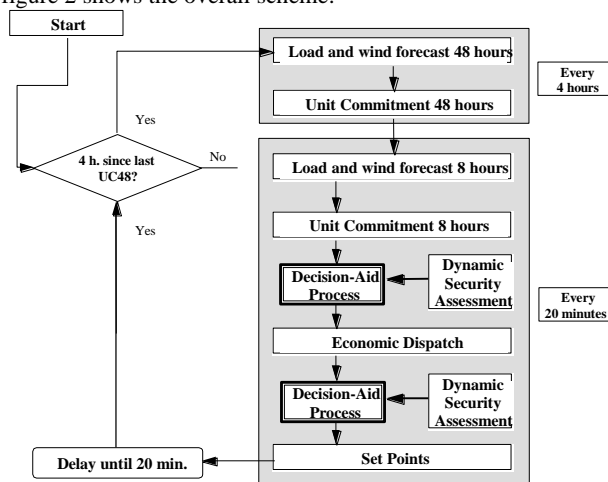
Figure 2 shows the overall scheme.

Start

Load and wind forecast 48 hours

Unit Commitment 48 hours

Every 4 hours

Yes

4 h. since last UC48?

No

Load and wind forecast 8 hours

Yes

Unit Commitment 8 hours

Decision-Aid Process

Dynamic Security Assessment

Every 20 minutes

Economic Dispatch

Decision-Aid Process

Dynamic Security Assessment

Delay until 20 min.

Set Points